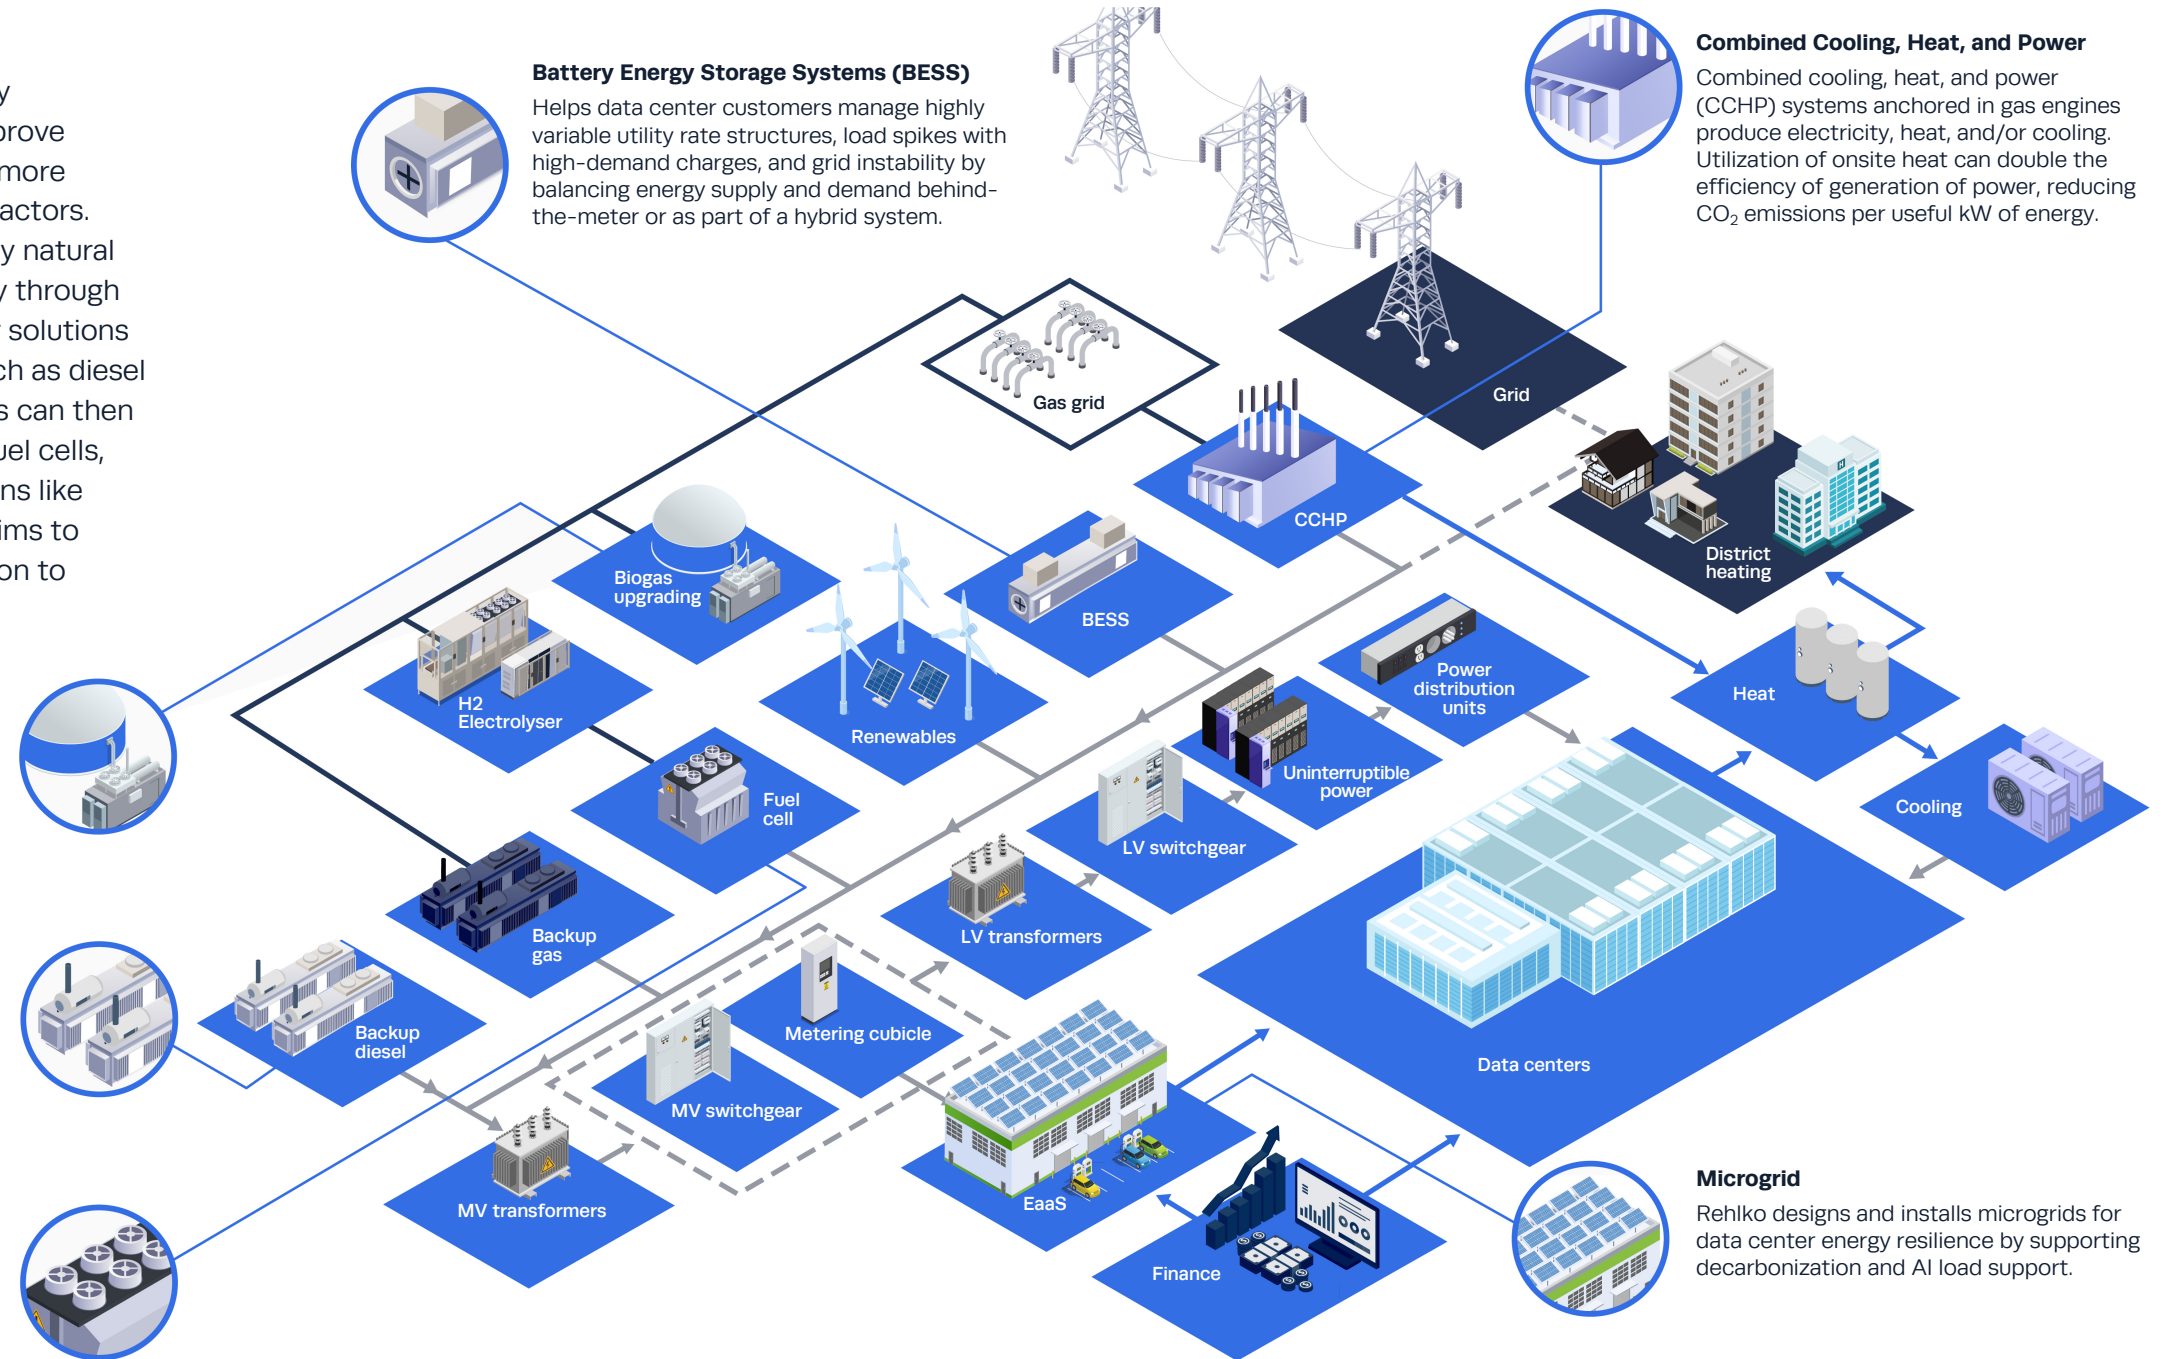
y
prove
more
actors.
y natural
y through
r solutions
ch as diesel
s can then
uel cells,
ns like
ims to
on to

**Battery Energy Storage Systems (BESS)**
Helps data center customers manage highly variable utility rate structures, load spikes with high-demand charges, and grid instability by balancing energy supply and demand behind-the-meter or as part of a hybrid system.

**Combined Cooling, Heat, and Power**
Combined cooling, heat, and power (CCHP) systems anchored in gas engines produce electricity, heat, and/or cooling. Utilization of onsite heat can double the efficiency of generation of power, reducing $CO_2$ emissions per useful kW of energy.

Gas grid

Grid

CCHP

District heating

Biogas upgrading

BESS

H2 Electrolyser

Renewables

Power distribution units

Heat

Uninterruptible power

Fuel cell

LV switchgear

Cooling

Backup gas

LV transformers

Backup diesel

Metering cubicle

Data centers

MV switchgear

MV transformers

EaaS

Finance

**Microgrid**
Rehlko designs and installs microgrids for data center energy resilience by supporting decarbonization and AI load support.